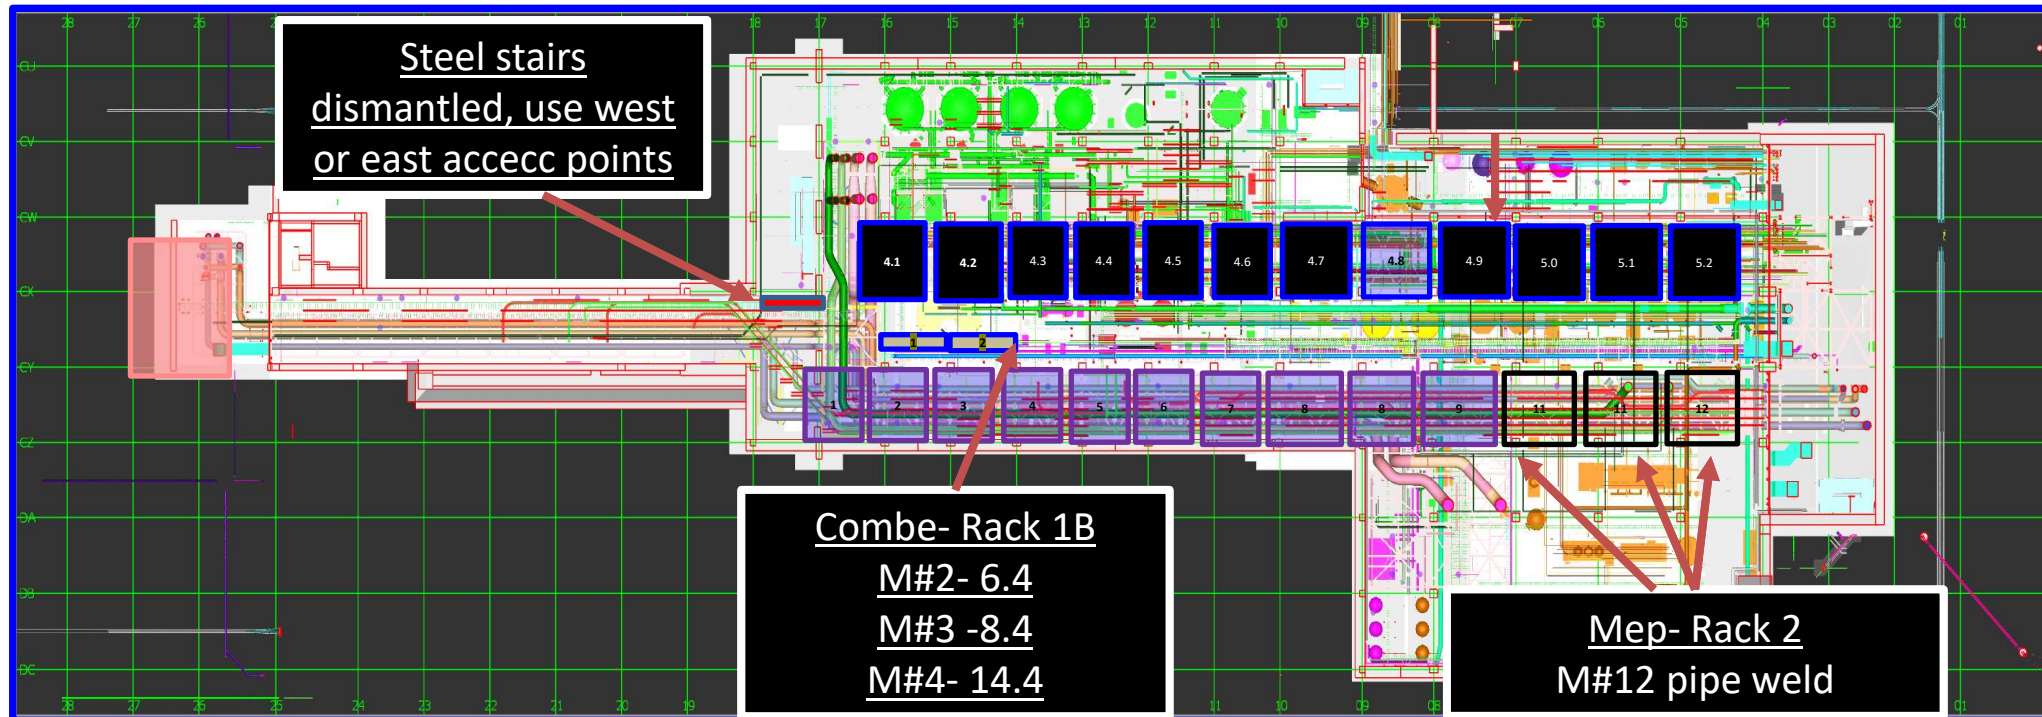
Steel stairs dismantled, use west or east accecc points

4.1 4.2 4.3 4.4 4.5 4.6 4.7 4.8 4.9 5.0 5.1 5.2

1 2

1 2 3 4 5 6 7 8 8 9 11 11 12

Combe- Rack 1B
M#2- 6.4
M#3 -8.4
M#4- 14.4

Mep- Rack 2
M#12 pipe weld